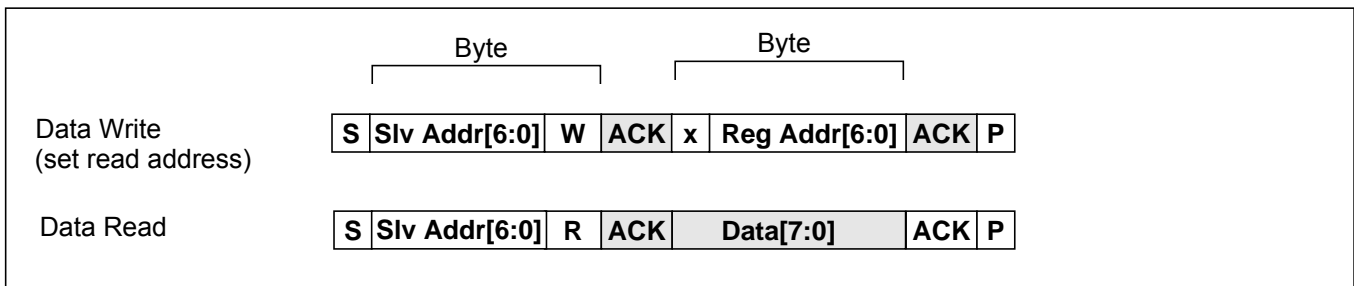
Byte

Byte

Data Write
(set read address)

| S | Slv Addr[6:0] | W | ACK | x | Reg Addr[6:0] | ACK | P |
|---|---|---|---|---|---|---|---|

Data Read

| S | Slv Addr[6:0] | R | ACK | Data[7:0] | ACK | P |
|---|---|---|---|---|---|---|